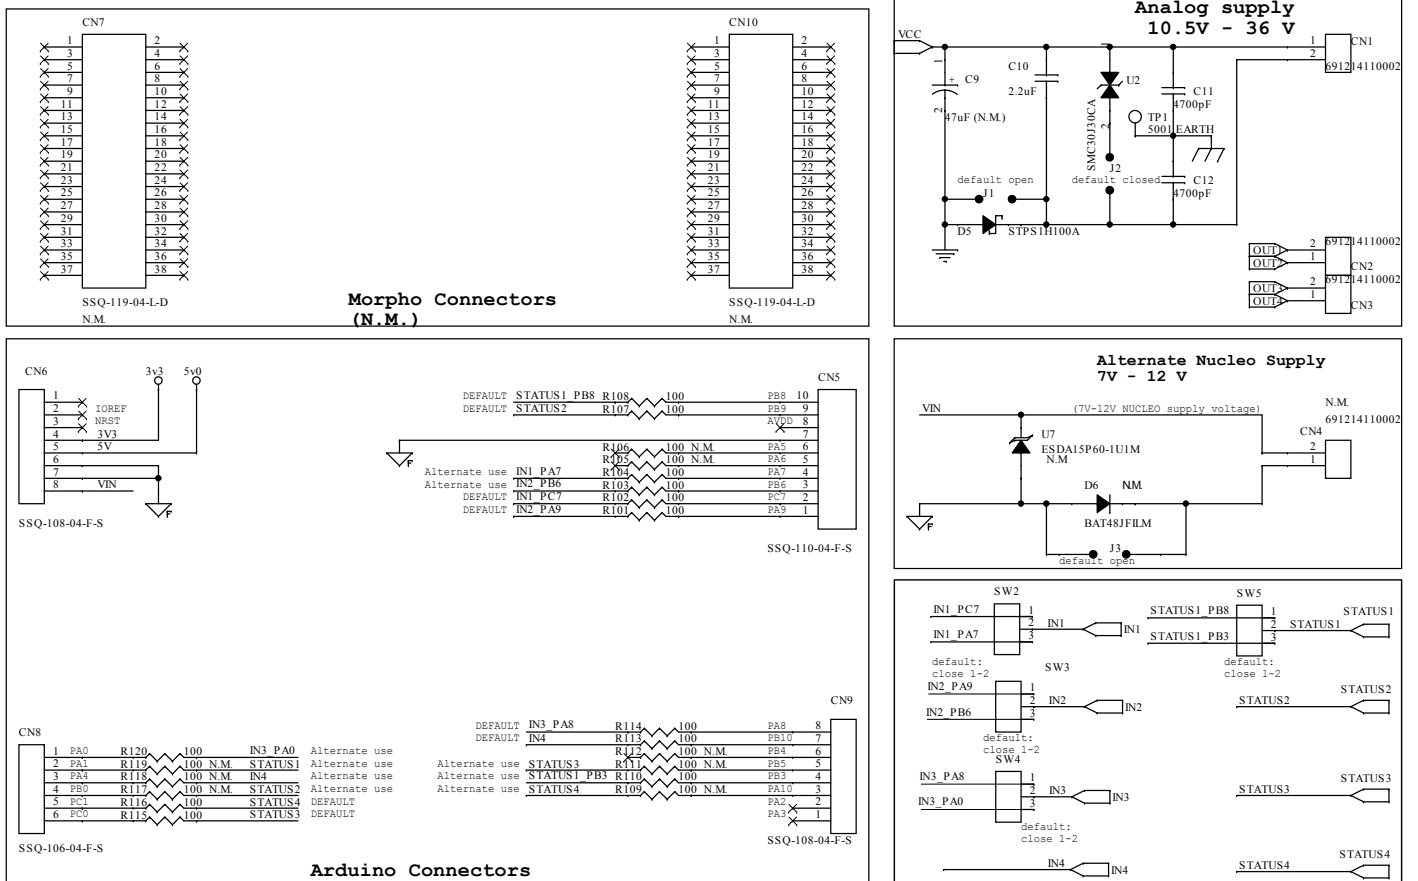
CN7
1 2
3 4
5 6
7 8
9 10
11 12
13 14
15 16
17 18
19 20
21 22
23 24
25 26
27 28
29 30
31 32
33 34
35 36
37 38
SSQ-119-04-L-D
N.M.

Morpho Connectors
(N.M.)

CN10
1 2
3 4
5 6
7 8
9 10
11 12
13 14
15 16
17 18
19 20
21 22
23 24
25 26
27 28
29 30
31 32
33 34
35 36
37 38
SSQ-119-04-L-D
N.M.

Analog supply
10.5V - 36 V

VCC
C9
47uF (N.M.)
C10
2.2uF
U2
SMC30J30CA
TP1
5001
EARTH
C11
4700pF
J2
default closed
C12
4700pF
default open
J1
D5
STPS1H100A
CN1
691214110002
OUT1
OUT2
691214110002
CN2
OUT3
OUT4
691214110002
CN3

CN6
1
2 IOREF
3 NRST
4 3V3
5 5V
6
7
8 VIN
3v3
5v0
SSQ-108-04-F-S

CN5
DEFAULT STATUS1_PB8 R108 100 PB8 10
DEFAULT STATUS2 R107 100 PB9 9
AVDD 8
7
R106 100 N.M. PA5 6
R105 100 N.M. PA6 5
Alternate use IN1_PA7 R104 100 PA7 4
Alternate use IN2_PB6 R103 100 PB6 3
DEFAULT IN1_PC7 R102 100 PC7 2
DEFAULT IN2_PA9 R101 100 PA9 1
SSQ-110-04-F-S

Alternate Nucleo Supply
7V - 12 V

VIN
(7V-12V NUCLEO supply voltage)
U7
ESDA15P60-1U1M
N.M
D6 N.M.
BAT48JFILM
J3
default open
N.M.
691214110002
CN4

SW2
IN1_PC7
IN1_PA7
IN1
IN1
default:
close 1-2
SW3
IN2_PA9
IN2_PB6
IN2
IN2
default:
close 1-2
SW4
IN3_PA8
IN3_PA0
IN3
IN3
default:
close 1-2
IN4
IN4
SW5
STATUS1_PB8
STATUS1_PB3
STATUS1
STATUS1
default:
close 1-2
STATUS2
STATUS2
STATUS3
STATUS3
STATUS4
STATUS4

CN8
1 PA0 R120 100 IN3_PA0 Alternate use
2 PA1 R119 100 N.M. STATUS1 Alternate use
3 PA4 R118 100 N.M. IN4 Alternate use
4 PB0 R117 100 N.M. STATUS2 Alternate use
5 PC1 R116 100 STATUS4 DEFAULT
6 PC0 R115 100 STATUS3 DEFAULT
SSQ-106-04-F-S

CN9
DEFAULT IN3_PA8 R114 100 PA8 8
DEFAULT IN4 R113 100 PB10 7
R112 100 N.M. PB4 6
Alternate use STATUS3 R111 100 N.M. PB5 5
Alternate use STATUS1_PB3 R110 100 PB3 4
Alternate use STATUS4 R109 100 N.M. PA10 3
PA2 2
PA3 1
SSQ-108-04-F-S

Arduino Connectors